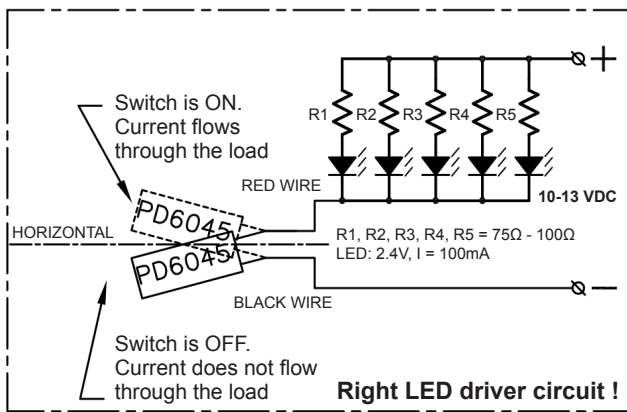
Switch is ON. Current flows through the load

R1 R2 R3 R4 R5

+

RED WIRE

10-13 VDC

PD6045

HORIZONTAL

PD6045

R1, R2, R3, R4, R5 = 75Ω - 100Ω
LED: 2.4V, I = 100mA

BLACK WIRE

—

Switch is OFF. Current does not flow through the load

Right LED driver circuit !